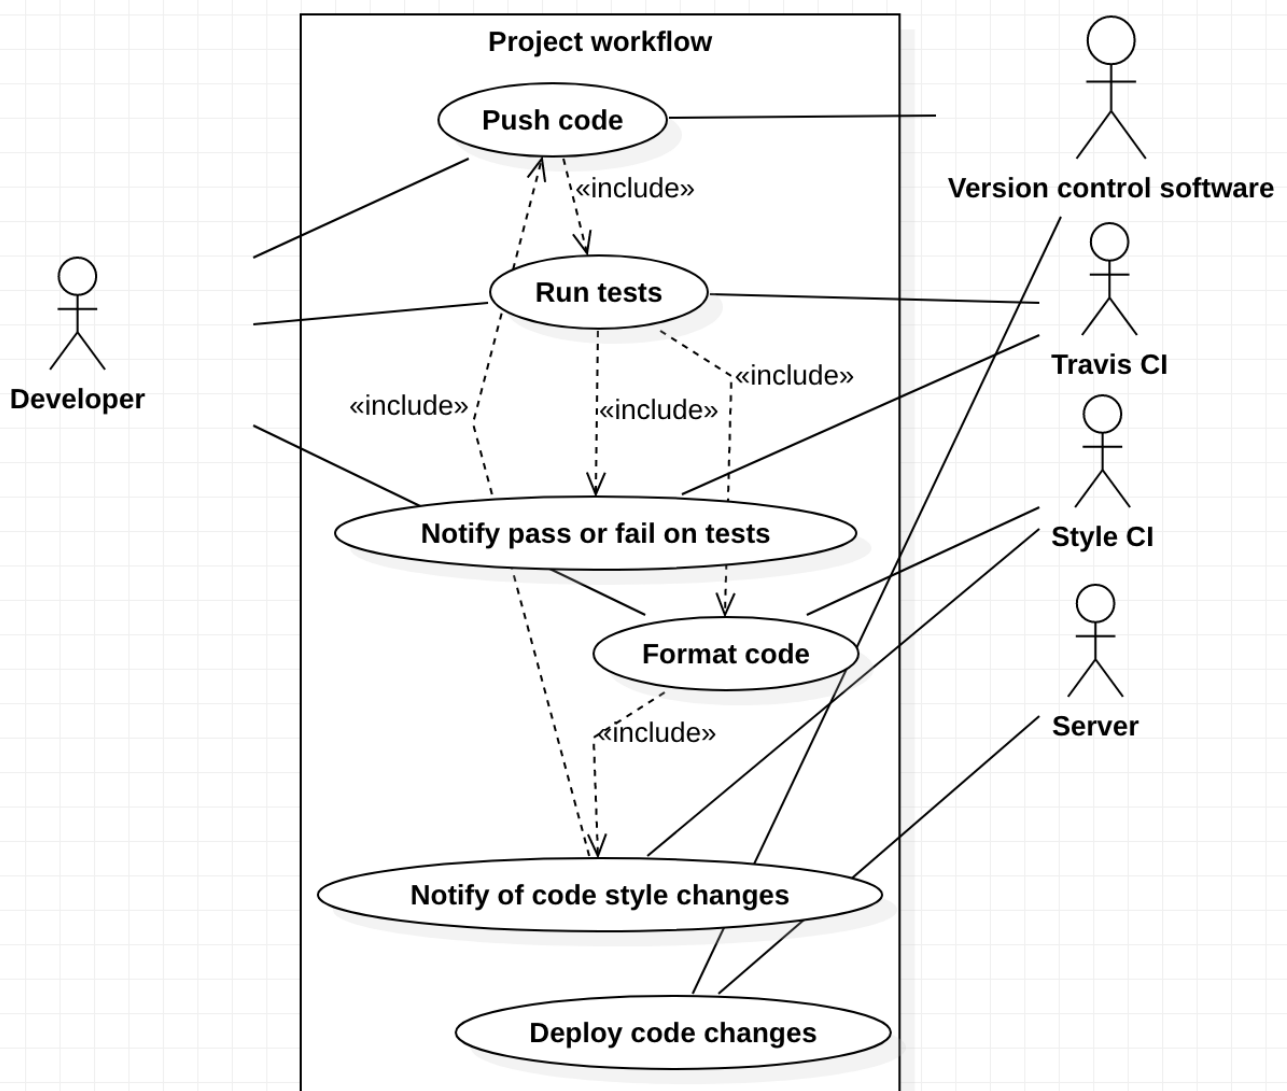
Project workflow

Push code

«include»

Run tests

Developer

«include»

«include»

«include»

Notify pass or fail on tests

Format code

«include»

Notify of code style changes

Deploy code changes

Version control software

Travis CI

Style CI

Server